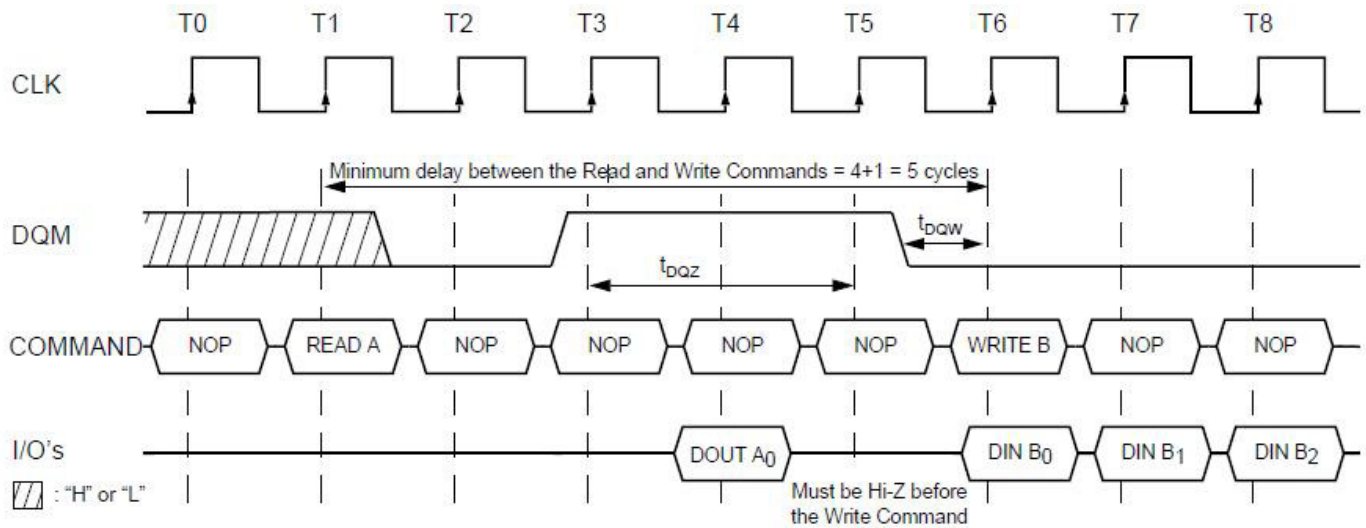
T0 T1 T2 T3 T4 T5 T6 T7 T8

CLK

Minimum delay between the Read and Write Commands = 4+1 = 5 cycles

DQM

$t_{DQW}$

$t_{DQZ}$

COMMAND NOP READ A NOP NOP NOP NOP WRITE B NOP NOP

I/O's DOUT $A_0$ DIN $B_0$ DIN $B_1$ DIN $B_2$

: "H" or "L"

Must be Hi-Z before the Write Command